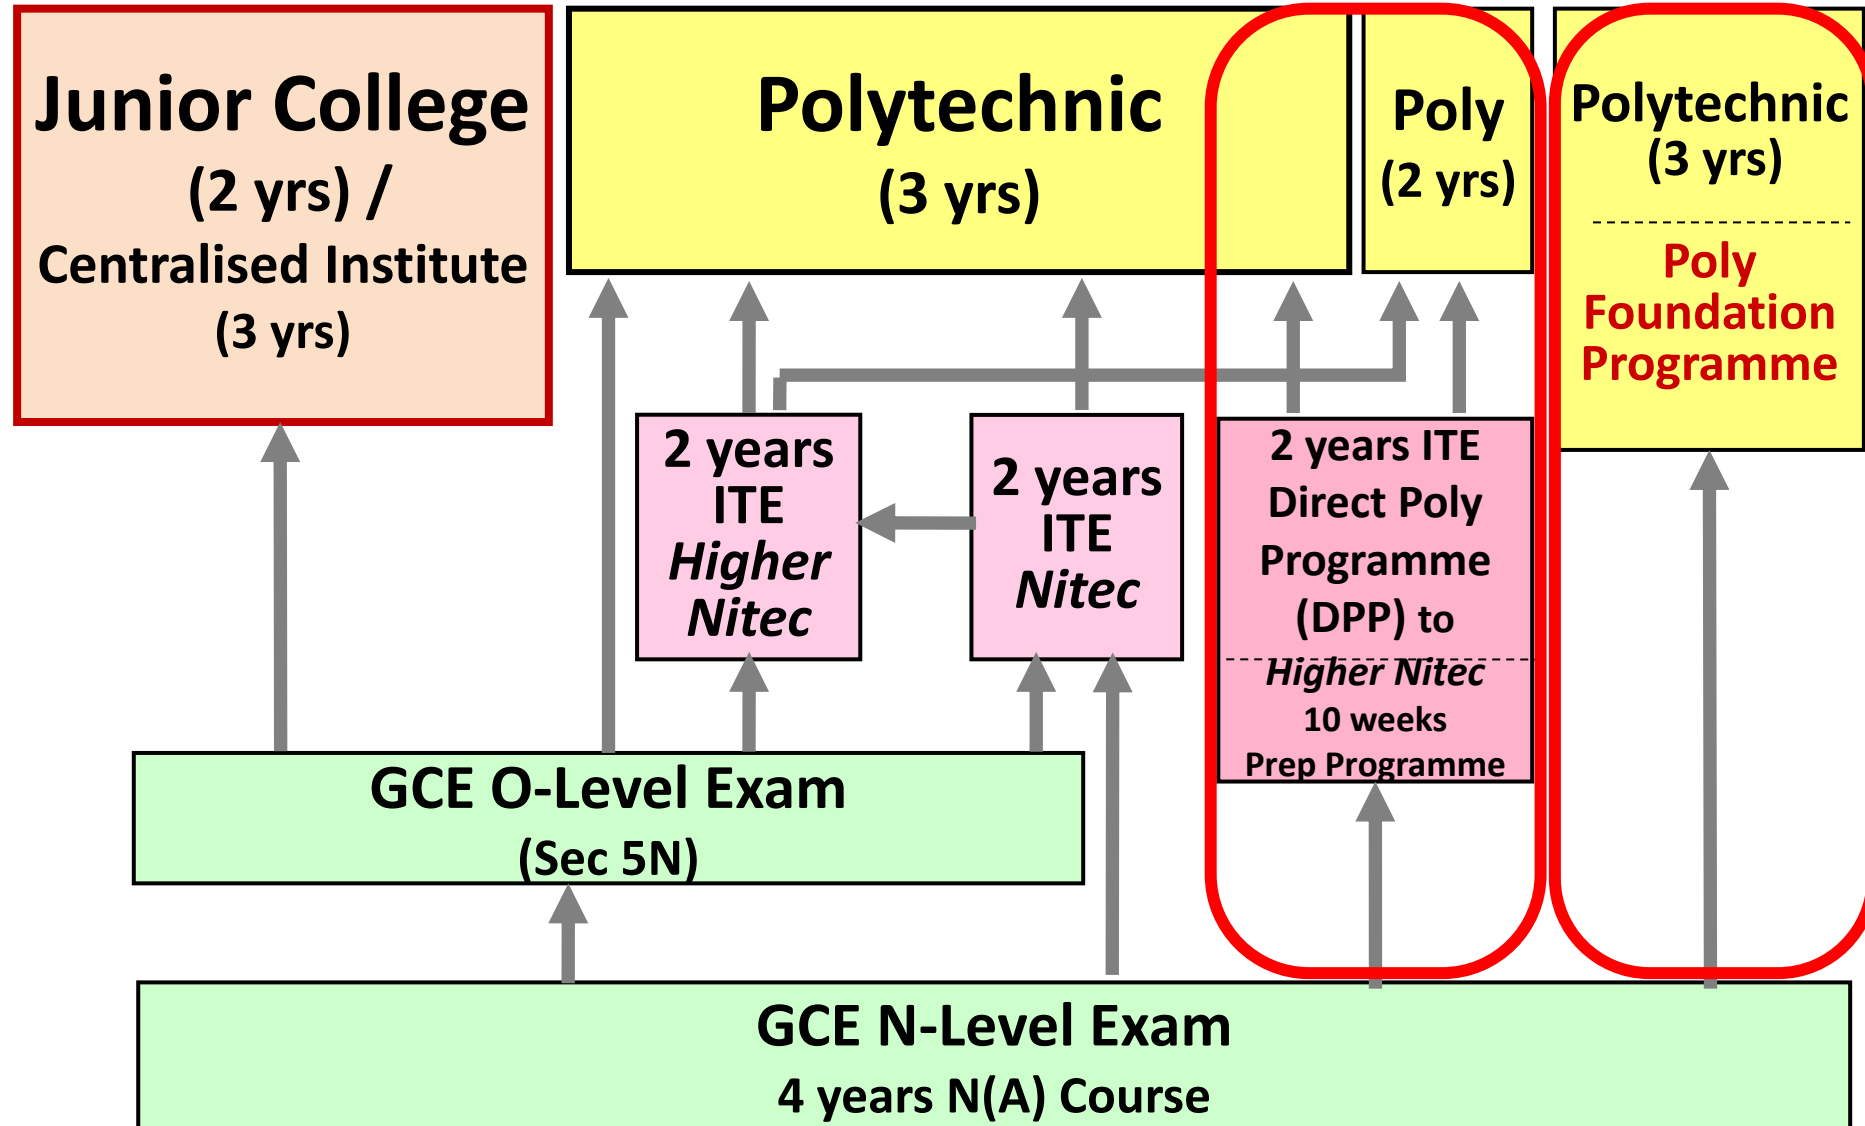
Junior College
(2 yrs) /
Centralised Institute
(3 yrs)

Polytechnic
(3 yrs)

Poly
(2 yrs)

Polytechnic
(3 yrs)

Poly
Foundation
Programme

2 years
ITE
*Higher*
*Nitec*

2 years
ITE
*Nitec*

2 years ITE
Direct Poly
Programme
(DPP) to
*Higher Nitec*
10 weeks
Prep Programme

GCE O-Level Exam
(Sec 5N)

GCE N-Level Exam
4 years N(A) Course